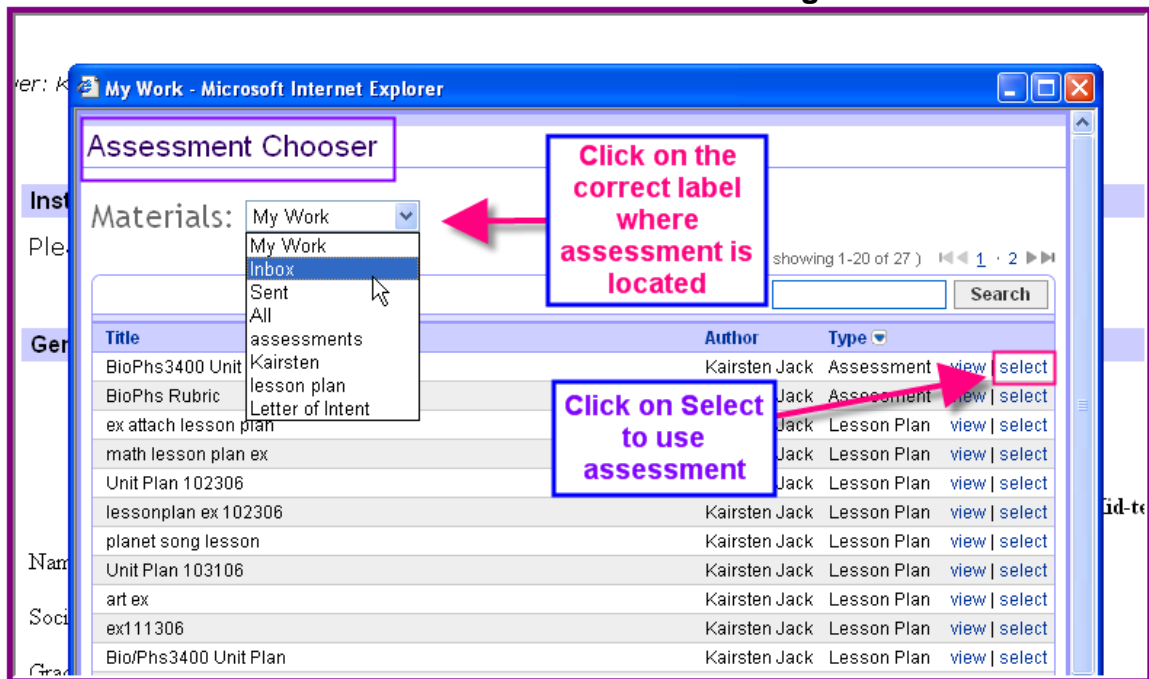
ver: K

My Work - Microsoft Internet Explorer

Assessment Chooser

Click on the correct label where assessment is located

Inst

Materials: My Work

Ple

My Work
Inbox
Sent
All
assessments
Kairsten
lesson plan
Letter of Intent

showing 1-20 of 27 ) 1 · 2

Search

Gen

| Title | Author | Type | |
|---|---|---|---|
| BioPhs3400 Unit | Kairsten Jack | Assessment | view \| select |
| BioPhs Rubric | Jack | Assessment | view \| select |
| ex attach lesson plan | Jack | Lesson Plan | view \| select |
| math lesson plan ex | Jack | Lesson Plan | view \| select |
| Unit Plan 102306 | Jack | Lesson Plan | view \| select |
| lessonplan ex 102306 | Kairsten Jack | Lesson Plan | view \| select |
| planet song lesson | Kairsten Jack | Lesson Plan | view \| select |
| Unit Plan 103106 | Kairsten Jack | Lesson Plan | view \| select |
| art ex | Kairsten Jack | Lesson Plan | view \| select |
| ex111306 | Kairsten Jack | Lesson Plan | view \| select |
| Bio/Phs3400 Unit Plan | Kairsten Jack | Lesson Plan | view \| select |

Click on Select to use assessment

Nam

Soci

Grad

id-te